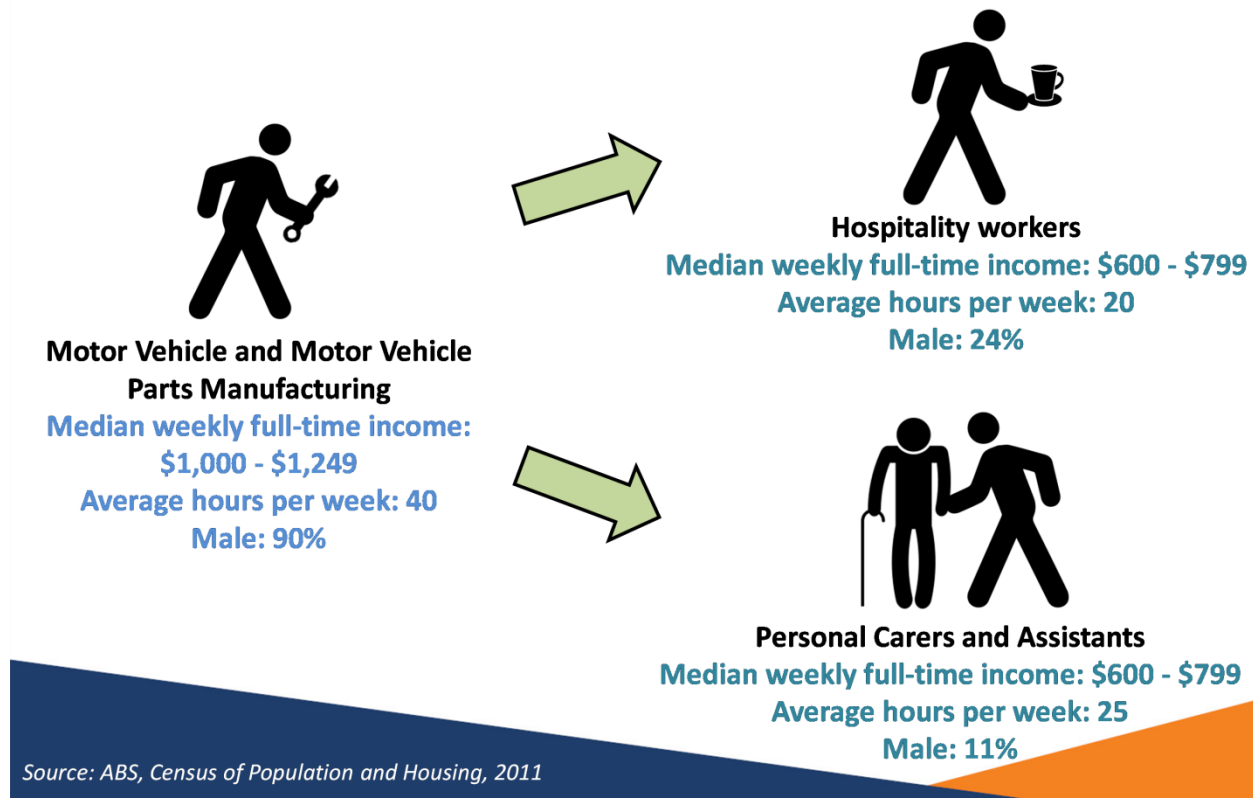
Motor Vehicle and Motor Vehicle Parts Manufacturing
Median weekly full-time income: $1,000 - $1,249
Average hours per week: 40
Male: 90%

Hospitality workers
Median weekly full-time income: $600 - $799
Average hours per week: 20
Male: 24%

Personal Carers and Assistants
Median weekly full-time income: $600 - $799
Average hours per week: 25
Male: 11%

Source: ABS, Census of Population and Housing, 2011